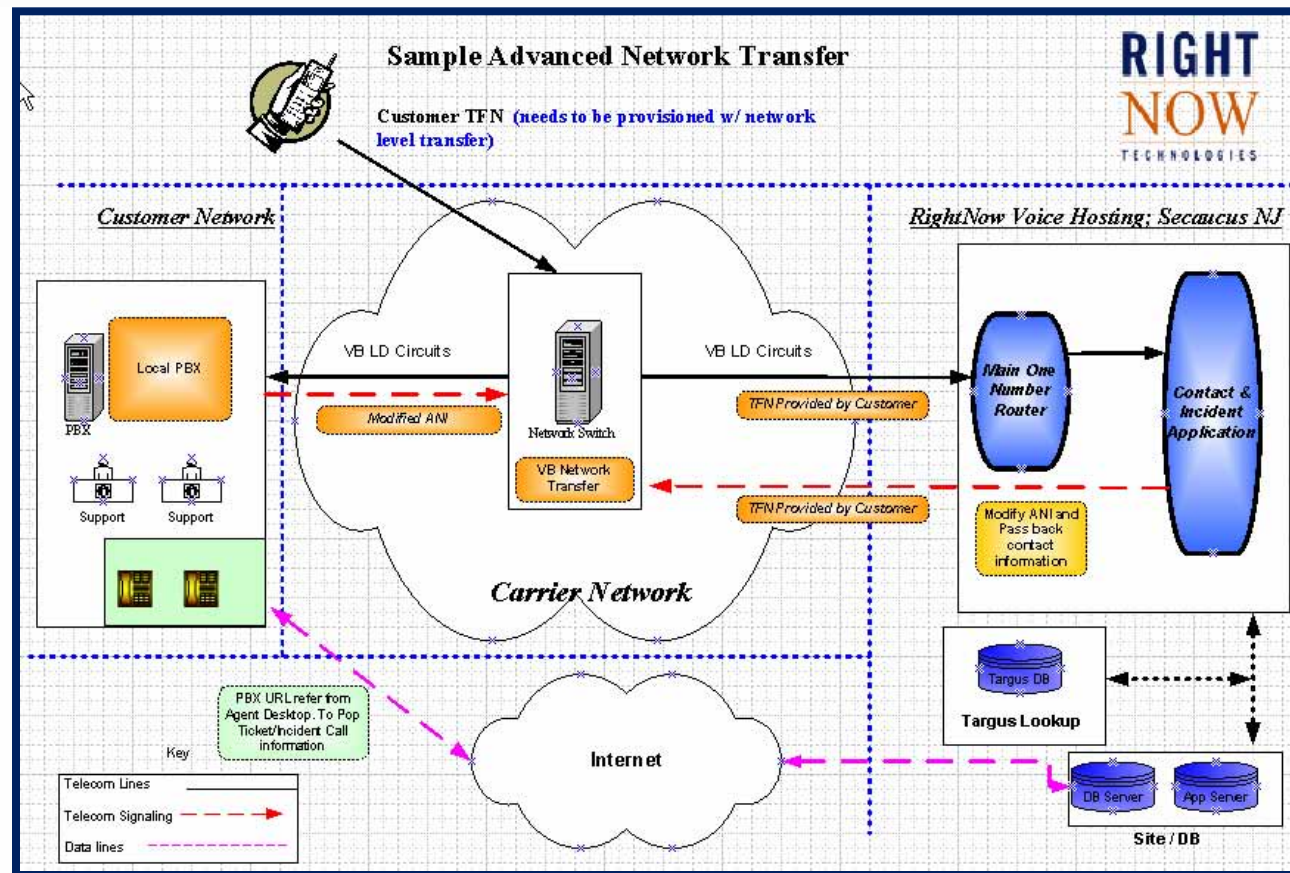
Sample Advanced Network Transfer

RIGHT NOW TECHNOLOGIES

Customer TFN (needs to be provisioned w/ network level transfer)

Customer Network

RightNow Voice Hosting; Secaucus NJ

Local PBX

PBX

Support

Support

VB LD Circuits

Modified ANI

Network Switch

VB Network Transfer

VB LD Circuits

TFN Provided by Customer

TFN Provided by Customer

Main One Number Router

Contact & Incident Application

Modify ANI and Pass back contact information

Carrier Network

Targus DB

Targus Lookup

PBX URL refer from Agent Desktop. To Pop Ticket/Incident Call information

Key

| Telecom Lines |
|---|
| Telecom Signaling |
| Data lines |

Internet

DB Server

App Server

Site / DB